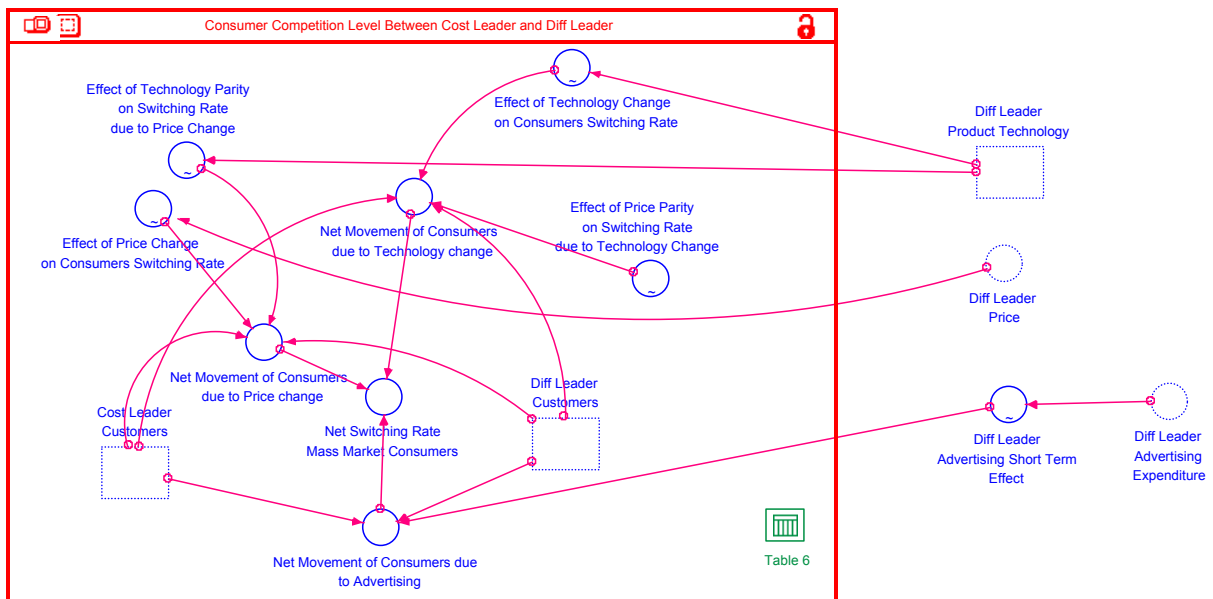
Consumer Competition Level Between Cost Leader and Diff Leader

Effect of Technology Parity on Switching Rate due to Price Change

Effect of Technology Change on Consumers Switching Rate

Diff Leader Product Technology

Net Movement of Consumers due to Technology change

Effect of Price Parity on Switching Rate due to Technology Change

Effect of Price Change on Consumers Switching Rate

Diff Leader Price

Net Movement of Consumers due to Price change

Diff Leader Customers

Cost Leader Customers

Net Switching Rate Mass Market Consumers

Diff Leader Advertising Short Term Effect

Diff Leader Advertising Expenditure

Table 6

Net Movement of Consumers due to Advertising